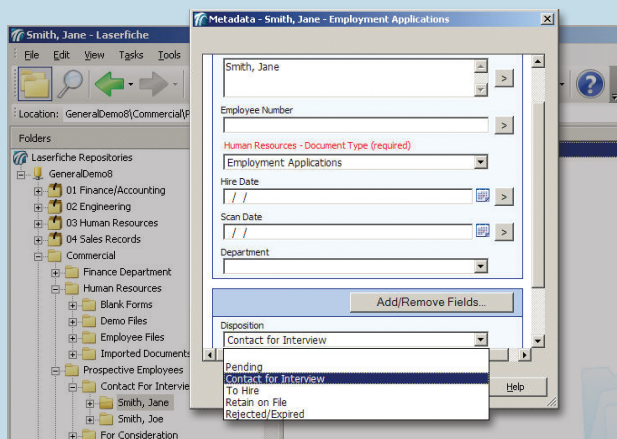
Smith, Jane - Laserfiche
File Edit View Tasks Tools
Location: GeneralDemo8\Commercial\F
Folders
Laserfiche Repositories
GeneralDemo8
01 Finance/Accounting
02 Engineering
03 Human Resources
04 Sales Records
Commercial
Finance Department
Human Resources
Blank Forms
Demo Files
Employee Files
Imported Documents
Prospective Employees
Contact For Intervie
Smith, Jane
Smith, Joe
For Consideration

Metadata - Smith, Jane - Employment Applications
Smith, Jane
>
Employee Number
>
Human Resources - Document Type (required)
Employment Applications
Hire Date
/ /
>
Scan Date
/ /
>
Department
Add/Remove Fields...
Disposition
Contact for Interview
Pending
Contact for Interview
To Hire
Retain on File
Rejected/Expired
Help